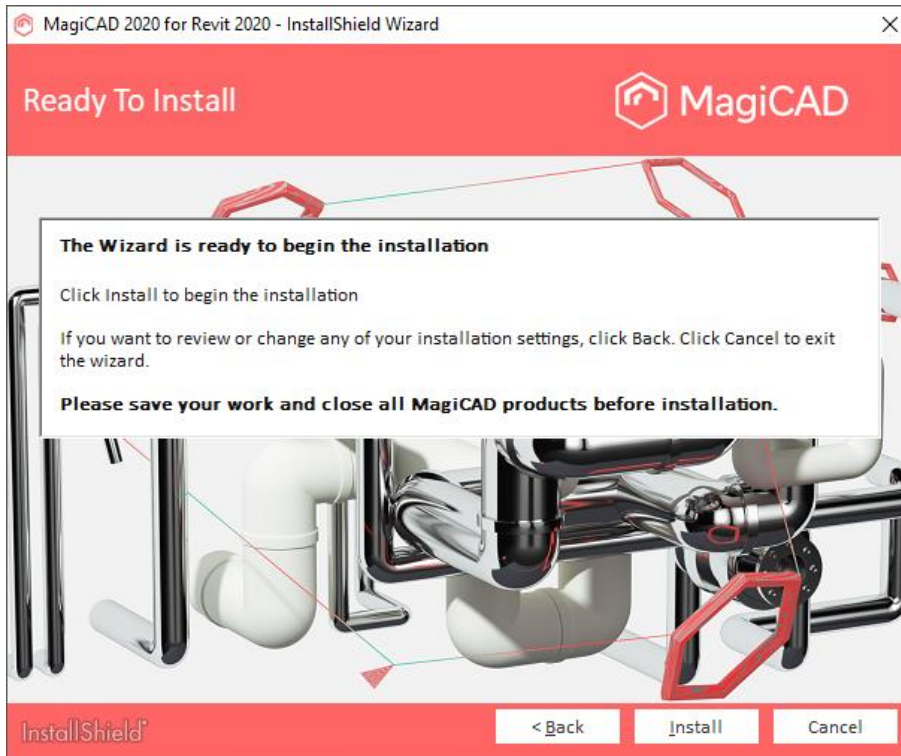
MagiCAD 2020 for Revit 2020 - InstallShield Wizard

×

Ready To Install

MagiCAD

The Wizard is ready to begin the installation

Click Install to begin the installation

If you want to review or change any of your installation settings, click Back. Click Cancel to exit the wizard.

Please save your work and close all MagiCAD products before installation.

InstallShield

< Back

Install

Cancel